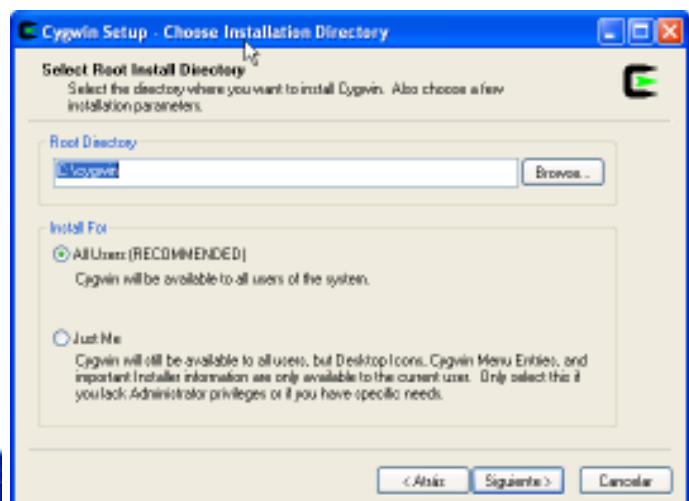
Cygwin Setup - Choose Installation Directory

Select Root Install Directory
Select the directory where you want to install Cygwin. Also choose a few installation parameters.

Root Directory
C:\cygwin
Browse...

Install For
All Users (RECOMMENDED)
Cygwin will be available to all users of the system.

Just Me
Cygwin will still be available to all users, but Desktop Icons, Cygwin Menu Entries, and important Installer information are only available to the current user. Only select this if you lack Administrator privileges or if you have specific needs.

< Atrás
Siguiente >
Cancelar